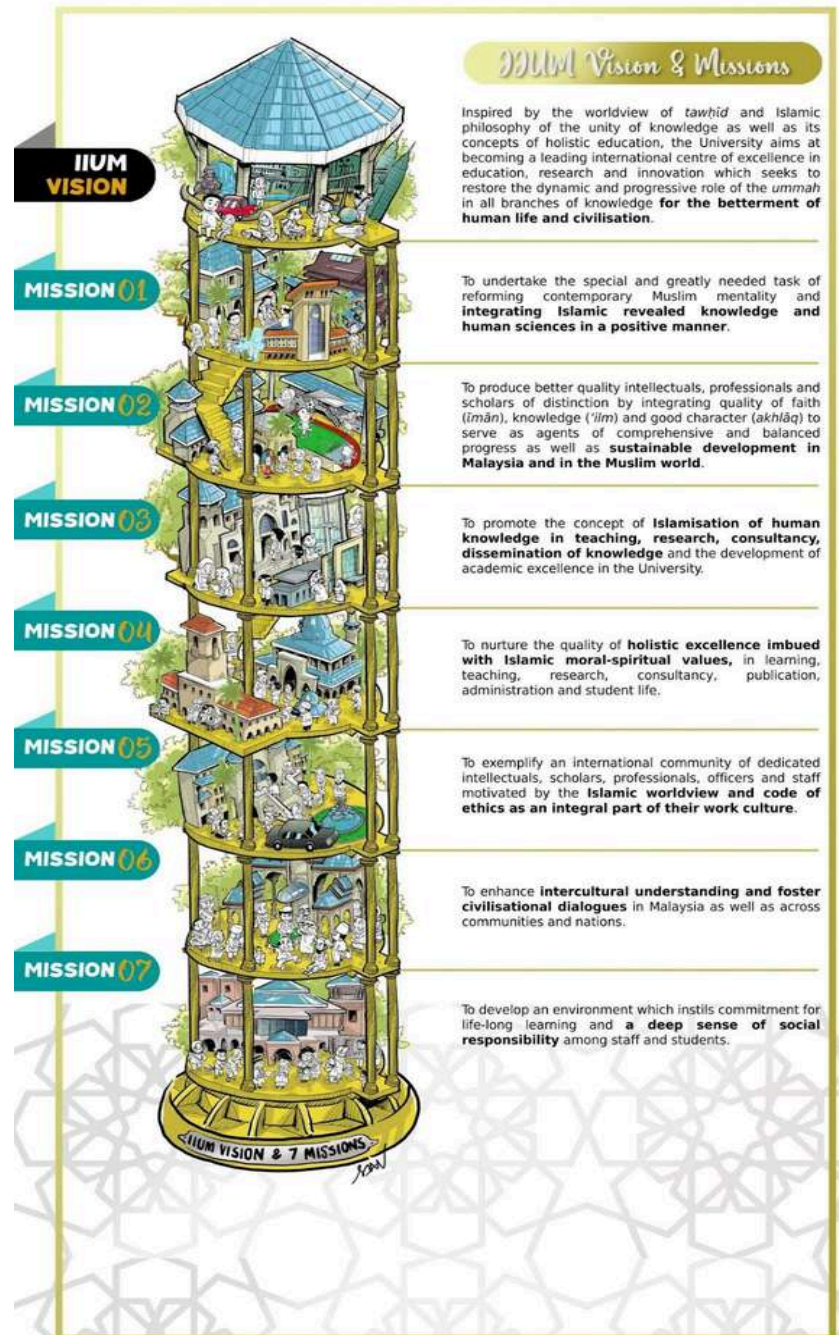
IIUM Vision & Missions

IIUM VISION

Inspired by the worldview of *tawḥid* and Islamic philosophy of the unity of knowledge as well as its concepts of holistic education, the University aims at becoming a leading international centre of excellence in education, research and innovation which seeks to restore the dynamic and progressive role of the *ummah* in all branches of knowledge **for the betterment of human life and civilisation**.

MISSION 01

To undertake the special and greatly needed task of reforming contemporary Muslim mentality and **integrating Islamic revealed knowledge and human sciences in a positive manner**.

MISSION 02

To produce better quality intellectuals, professionals and scholars of distinction by integrating quality of faith (*īmān*), knowledge (*'ilm*) and good character (*akhlāq*) to serve as agents of comprehensive and balanced progress as well as **sustainable development in Malaysia and in the Muslim world**.

MISSION 03

To promote the concept of **Islamisation of human knowledge in teaching, research, consultancy, dissemination of knowledge** and the development of academic excellence in the University.

MISSION 04

To nurture the quality of **holistic excellence imbued with Islamic moral-spiritual values,** in learning, teaching, research, consultancy, publication, administration and student life.

MISSION 05

To exemplify an international community of dedicated intellectuals, scholars, professionals, officers and staff motivated by the **Islamic worldview and code of ethics as an integral part of their work culture**.

MISSION 06

To enhance **intercultural understanding and foster civilisational dialogues** in Malaysia as well as across communities and nations.

MISSION 07

To develop an environment which instils commitment for life-long learning and **a deep sense of social responsibility** among staff and students.

IIUM VISION & 7 MISSIONS